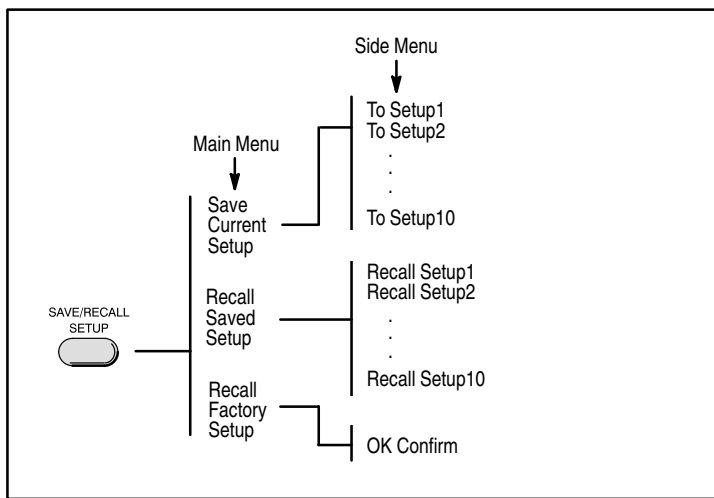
Side Menu

Main Menu

SAVE/RECALL SETUP

Save Current Setup

To Setup1
To Setup2
.
.
.
To Setup10

Recall Saved Setup

Recall Setup1
Recall Setup2
.
.
.
Recall Setup10

Recall Factory Setup

OK Confirm